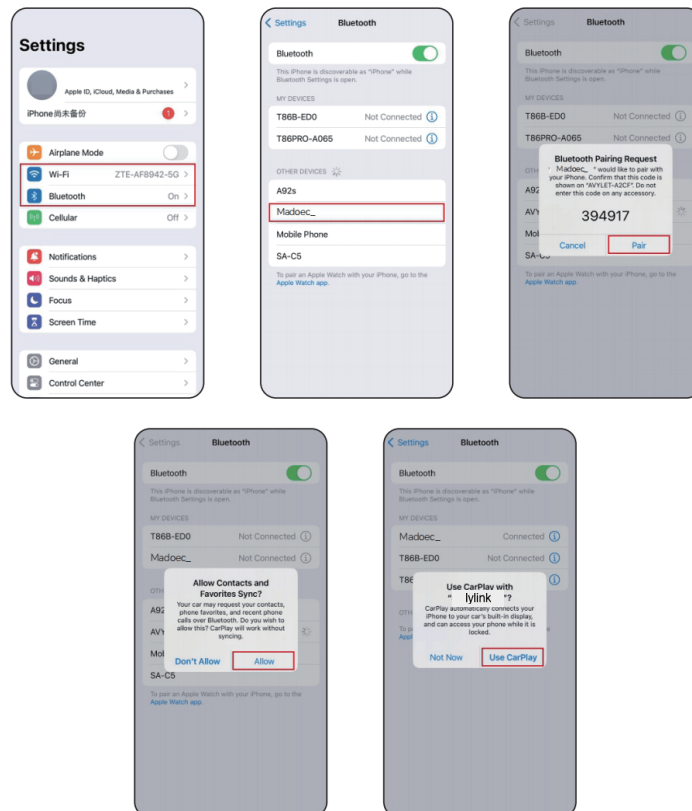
Settings

Apple ID, iCloud, Media & Purchases

iPhone尚未备份 1

Airplane Mode

Wi-Fi ZTE-AF8942-5G

Bluetooth On

Cellular Off

Notifications

Sounds & Haptics

Focus

Screen Time

General

Control Center

Settings Bluetooth

Bluetooth

This iPhone is discoverable as "iPhone" while Bluetooth Settings is open.

MY DEVICES

T86B-ED0 Not Connected

T86PRO-A065 Not Connected

OTHER DEVICES

A92s

Madoec_

Mobile Phone

SA-C5

To pair an Apple Watch with your iPhone, go to the Apple Watch app.

Settings Bluetooth

Bluetooth

This iPhone is discoverable as "iPhone" while Bluetooth Settings is open.

MY DEVICES

T86B-ED0 Not Connected

T86PRO-A065 Not Connected

Bluetooth Pairing Request

" Madoec_ " would like to pair with your iPhone. Confirm that this code is shown on "AVYLET-A2CF". Do not enter this code on any accessory.

394917

Cancel Pair

To pair an Apple Watch with your iPhone, go to the Apple Watch app.

Settings Bluetooth

Bluetooth

This iPhone is discoverable as "iPhone" while Bluetooth Settings is open.

MY DEVICES

T86B-ED0 Not Connected

Madoec_ Not Connected

Allow Contacts and Favorites Sync?

Your car may request your contacts, phone favorites, and recent phone calls over Bluetooth. Do you wish to allow this? CarPlay will work without syncing.

Don't Allow Allow

SA-C5

To pair an Apple Watch with your iPhone, go to the Apple Watch app.

Settings Bluetooth

Bluetooth

This iPhone is discoverable as "iPhone" while Bluetooth Settings is open.

MY DEVICES

Madoec_ Connected

T86B-ED0 Not Connected

Use CarPlay with " lylink "?

CarPlay automatically connects your iPhone to your car's built-in display, and can access your phone while it is locked.

Not Now Use CarPlay